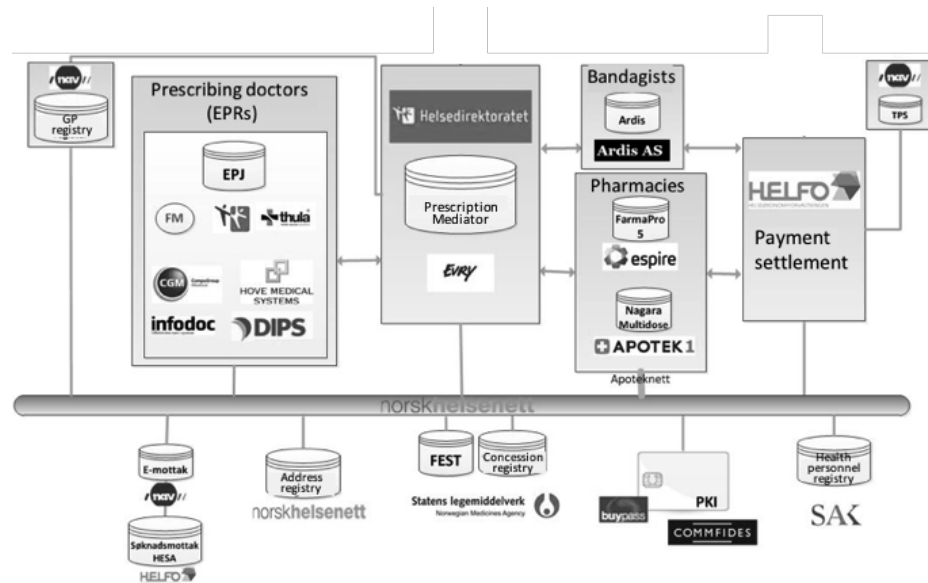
nav

GP registry

Prescribing doctors (EPRs)

EPJ

FM

thula

CGM

HOVE MEDICAL SYSTEMS

infodoc

DIPS

Helsedirektoratet

Prescription Mediator

EVRY

Bandagists

Ardis

Ardis AS

Pharmacies

FarmaPro 5

espire

Nagara Multidose

APOTEK 1

Apoteknett

nav

TPS

HELFO

Payment settlement

norskhelsenett

E-mottak

nav

Søknadsmottak HESA

HELFO

Address registry

norskhelsenett

FEST

Concession registry

Statens legemiddelverk
Norwegian Medicines Agency

buypass

PKI

COMMFIDES

Health personnel registry

SAK